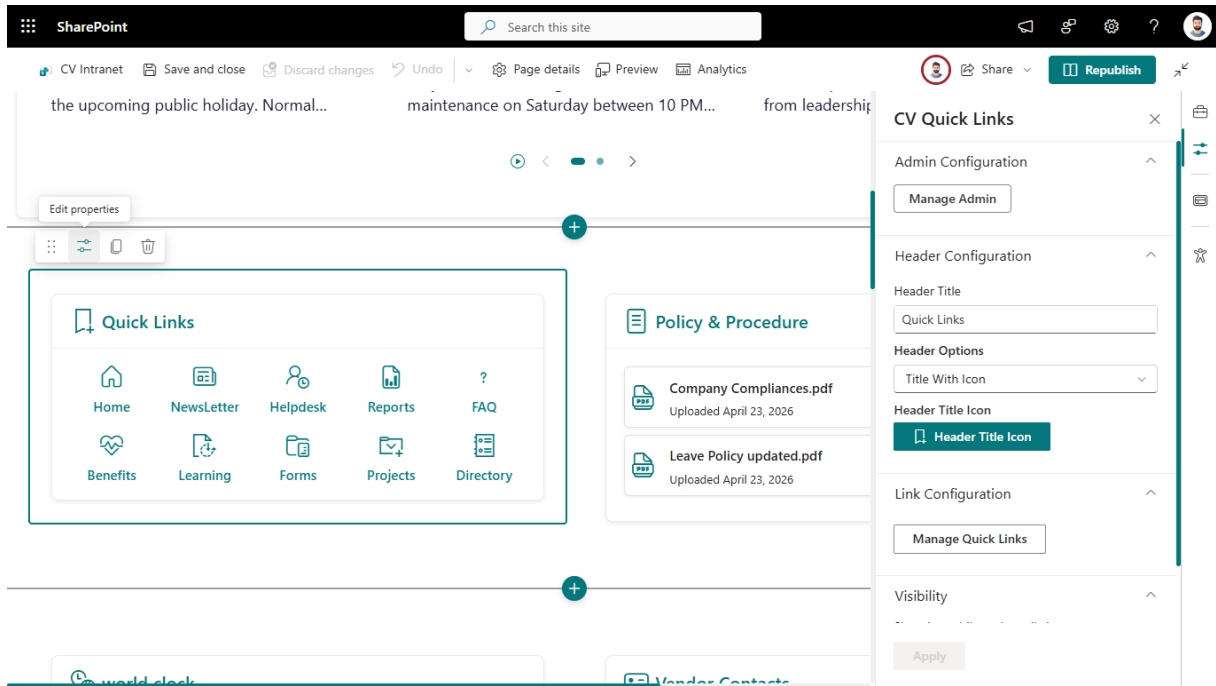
SharePoint

Search this site

CV Intranet  Save and close  Discard changes  Undo  Page details  Preview  Analytics  Share  Republish

the upcoming public holiday. Normal...  maintenance on Saturday between 10 PM...  from leadership

Edit properties

Quick Links

Home  NewsLetter  Helpdesk  Reports  ?  FAQ

Benefits  Learning  Forms  Projects  Directory

Policy & Procedure

Company Compliances.pdf
Uploaded April 23, 2026

Leave Policy updated.pdf
Uploaded April 23, 2026

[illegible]world clock

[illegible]Vendor Contacts

CV Quick Links

Admin Configuration

Manage Admin

Header Configuration

Header Title

Quick Links

Header Options

Title With Icon

Header Title Icon

Header Title Icon

Link Configuration

Manage Quick Links

Visibility

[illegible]

Apply